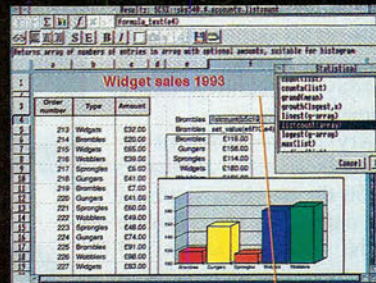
Results: SCSI:rds-40.4.accounts.listcount

Formula text(e4)

Returns array of numbers of entries in array with optional amounts, suitable for histogram

Widget sales 1993

| Order number | Type | Amount |
|---|---|---|
| 213 | Widgets | £32.00 |
| 214 | Brombles | £80.00 |
| 215 | Widgets | £65.00 |
| 216 | Wobblers | £39.00 |
| 217 | Sprongles | £5.00 |
| 218 | Gungers | £41.00 |
| 219 | Brombles | £7.00 |
| 220 | Gungers | £41.00 |
| 221 | Sprongles | £60.00 |
| 222 | Wobblers | £49.00 |
| 223 | Sprongles | £48.00 |
| 224 | Gungers | £74.00 |
| 225 | Wobblers | £91.00 |
| 226 | Brombles | £66.00 |
| 227 | Widgets | £63.00 |

Brombles listcount(b5:c19
Brombles set_value(e4?C:e4
Gungers £156.00
Sprongles £114.00
Widgets £160.00
Wobblers £179.00

Statistical
count(list)
counta(list)
growth(range)
growth(logest,x)
linest(y-array)
listcount(array)
logest(y-array)
max(list)

Cancel

Brombles Gungers Sprongles Widgets Wobblers